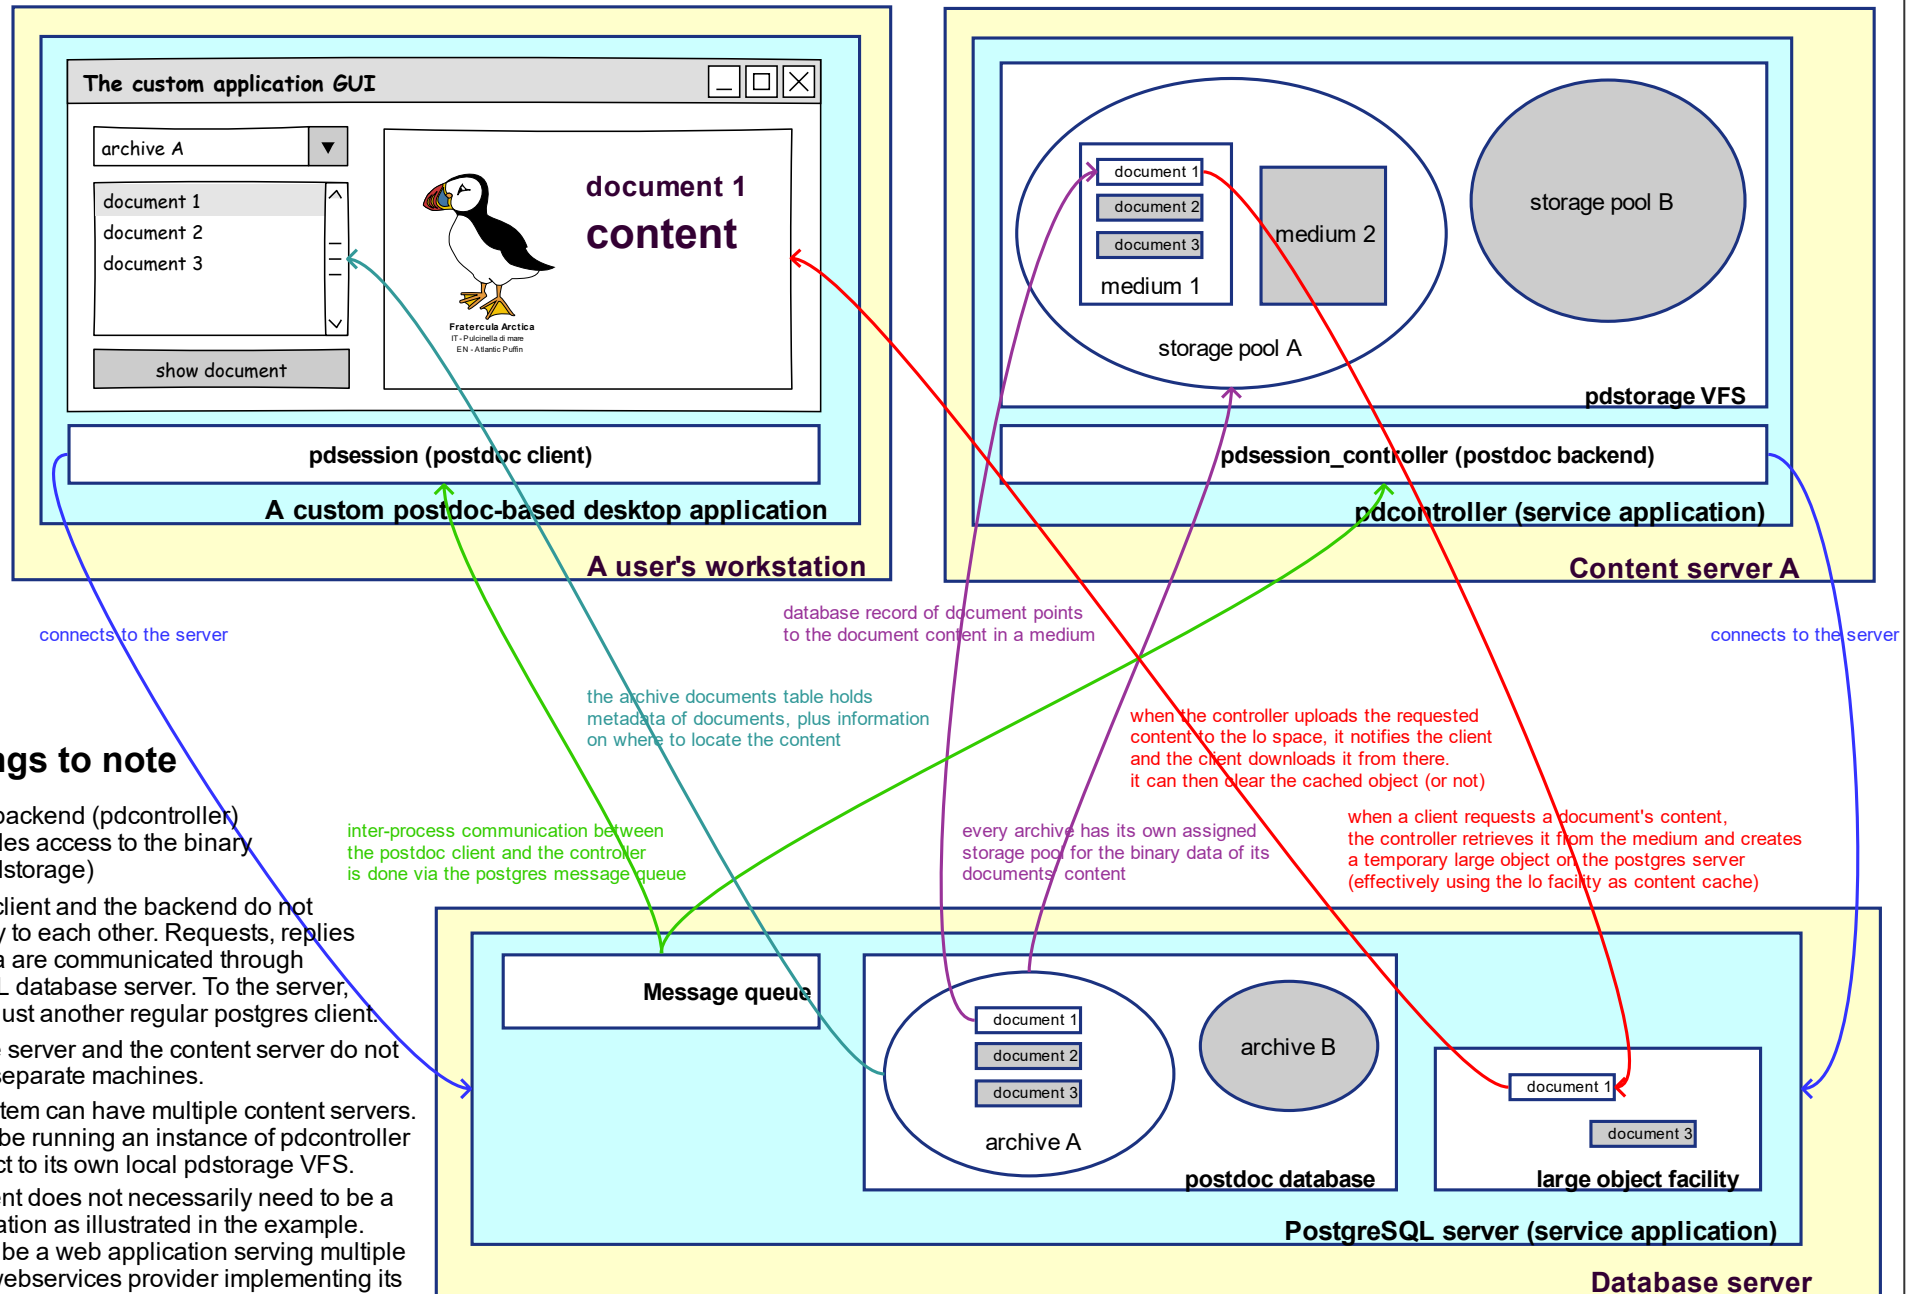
The custom application GUI

archive A

document 1
document 2
document 3

show document

Fratercula Arctica
IT - Pulcinella di mare
EN - Atlantic Puffin

document 1
content

pdsession (postdoc client)

A custom postdoc-based desktop application

A user's workstation

document 1
document 2
document 3
medium 1
medium 2
storage pool A
storage pool B

pdstorage VFS

pdsession_controller (postdoc backend)

pdcontroller (service application)

Content server A

connects to the server

connects to the server

database record of document points to the document content in a medium

the archive documents table holds metadata of documents, plus information on where to locate the content

when the controller uploads the requested content to the lo space, it notifies the client and the client downloads it from there. it can then clear the cached object (or not)

ngs to note

backend (pdcontroller) les access to the binary lstorage)

client and the backend do not y to each other. Requests, replies a are communicated through L database server. To the server, ust another regular postgres client.

e server and the content server do not separate machines.

tem can have multiple content servers. be running an instance of pdcontroller ct to its own local pdstorage VFS.

nt does not necessarily need to be a ation as illustrated in the example. be a web application serving multiple vebservices provider implementing its

inter-process communication between the postdoc client and the controller is done via the postgres message queue

every archive has its own assigned storage pool for the binary data of its documents' content

when a client requests a document's content, the controller retrieves it from the medium and creates a temporary large object on the postgres server (effectively using the lo facility as content cache)

Message queue

document 1
document 2
document 3
archive A
archive B

postdoc database

document 1
document 3

large object facility

PostgreSQL server (service application)

Database server